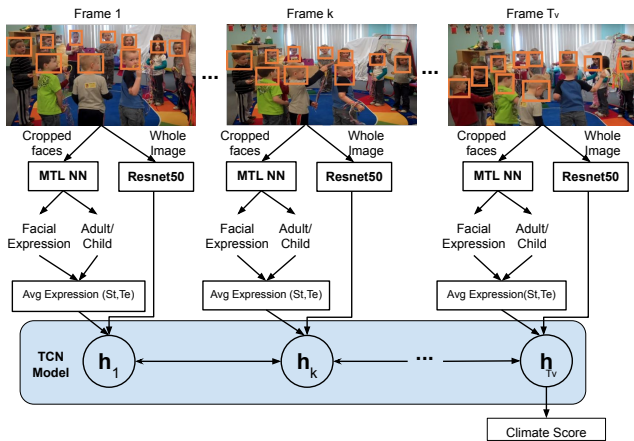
Frame 1

Frame k

Frame $T_v$

...

...

Cropped faces

Whole Image

MTL NN

Resnet50

Facial Expression

Adult/ Child

Avg Expression (St,Te)

Cropped faces

Whole Image

MTL NN

Resnet50

Facial Expression

Adult/ Child

Avg Expression (St,Te)

Cropped faces

Whole Image

MTL NN

Resnet50

Facial Expression

Adult/ Child

Avg Expression(St,Te)

TCN Model

$h_1$

$h_k$

...

$h_{T_v}$

Climate Score